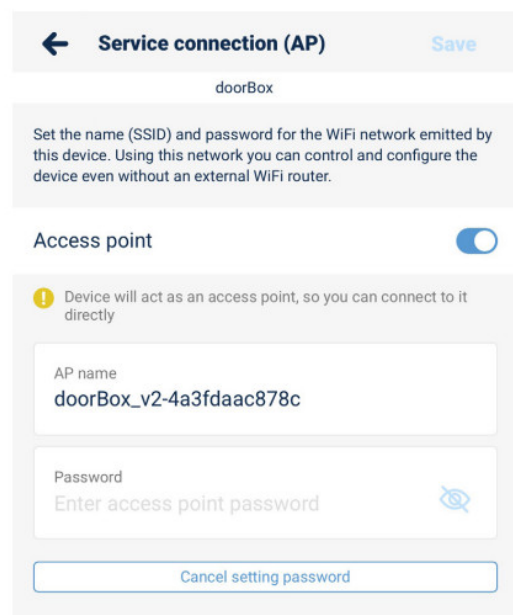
Service connection (AP)

Save

doorBox

Set the name (SSID) and password for the WiFi network emitted by this device. Using this network you can control and configure the device even without an external WiFi router.

Access point

Device will act as an access point, so you can connect to it directly

AP name
doorBox_v2-4a3fdaac878c

Password
Enter access point password

Cancel setting password